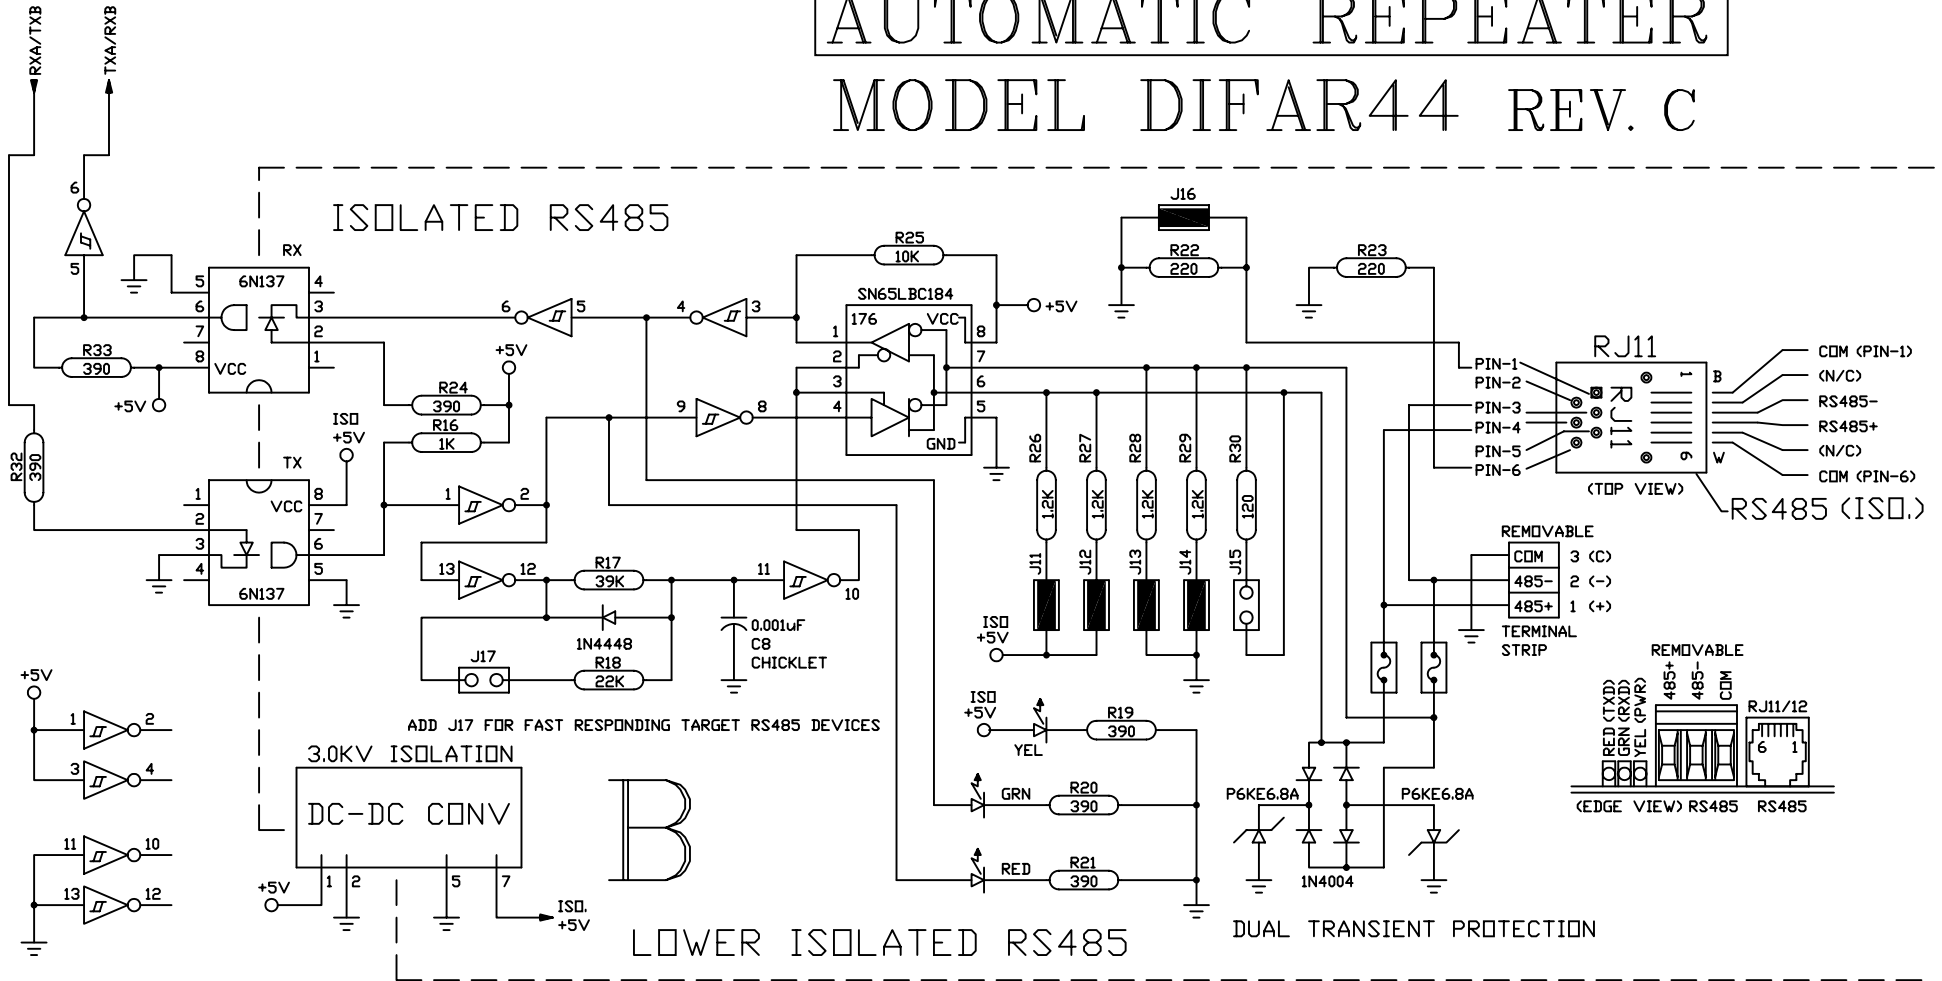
AUTOMATIC REPEATER
MODEL DIFAR44 REV. C

RXA/TXB
TXA/RXB

ISOLATED RS485

6
5
RX
6N137
5 4
6 3
7 2
8 VCC 1
R33
390
+5V
R32
390
R24
390
+5V
R16
1K
ISO +5V
TX
1 VCC 8
2 7
3 6
4 5
6N137

6 5
4 3
R25
10K
SN65LBC184
176 VCC
1 8
2 7
3 6
4 5
GND
+5V
9 8
1 2
13 12
R17
39K
11
10
1N4448
R18
22K
J17
0.001uF
C8
CHICKLET
ADD J17 FOR FAST RESPONDING TARGET RS485 DEVICES

J16
R22
220
R23
220
R26 1.2K
R27 1.2K
R28 1.2K
R29 1.2K
R30 120
J11 J12 J13 J14 J15
ISO +5V

RJ11
PIN-1
PIN-2
PIN-3
PIN-4
PIN-5
PIN-6
RJ11
1
6
B
W
COM (PIN-1)
(N/C)
RS485-
RS485+
(N/C)
COM (PIN-6)
(TOP VIEW)
RS485 (ISO.)

REMOVABLE
COM 3 (C)
485- 2 (-)
485+ 1 (+)
TERMINAL STRIP

ISO +5V
YEL
R19
390
GRN
R20
390
RED
R21
390

P6KE6.8A
P6KE6.8A
1N4004
DUAL TRANSIENT PROTECTION

REMOVABLE
RED (TXD)
GRN (RXD)
YEL (PWR)
485+
485-
COM
RJ11/12
6 1
(EDGE VIEW) RS485 RS485

+5V
1 2
3 4
11 10
13 12

3.0KV ISOLATION
DC-DC CONV
+5V
1 2 5 7
ISO. +5V
B
LOWER ISOLATED RS485